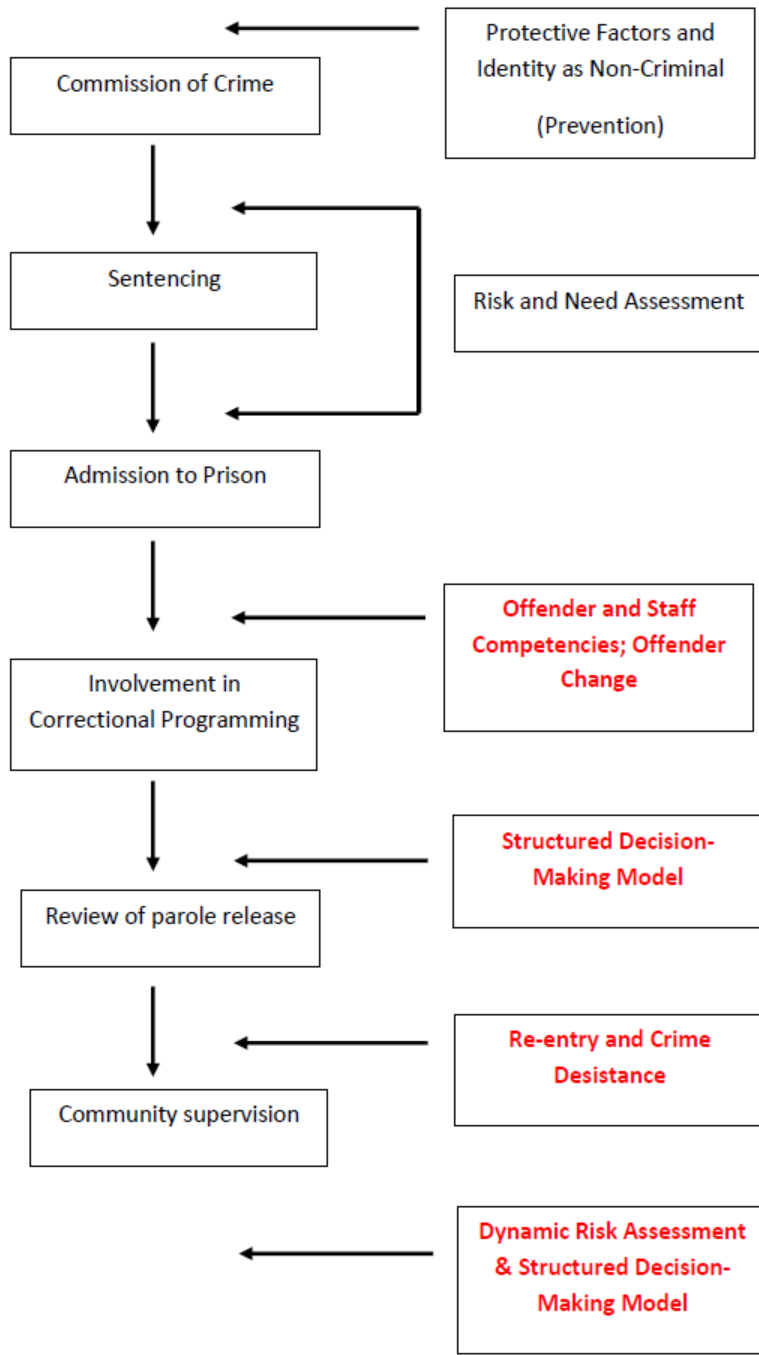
Protective Factors and Identity as Non-Criminal

(Prevention)

Commission of Crime

Sentencing

Risk and Need Assessment

Admission to Prison

Offender and Staff Competencies; Offender Change

Involvement in Correctional Programming

Structured Decision-Making Model

Review of parole release

Re-entry and Crime Desistance

Community supervision

Dynamic Risk Assessment & Structured Decision-Making Model